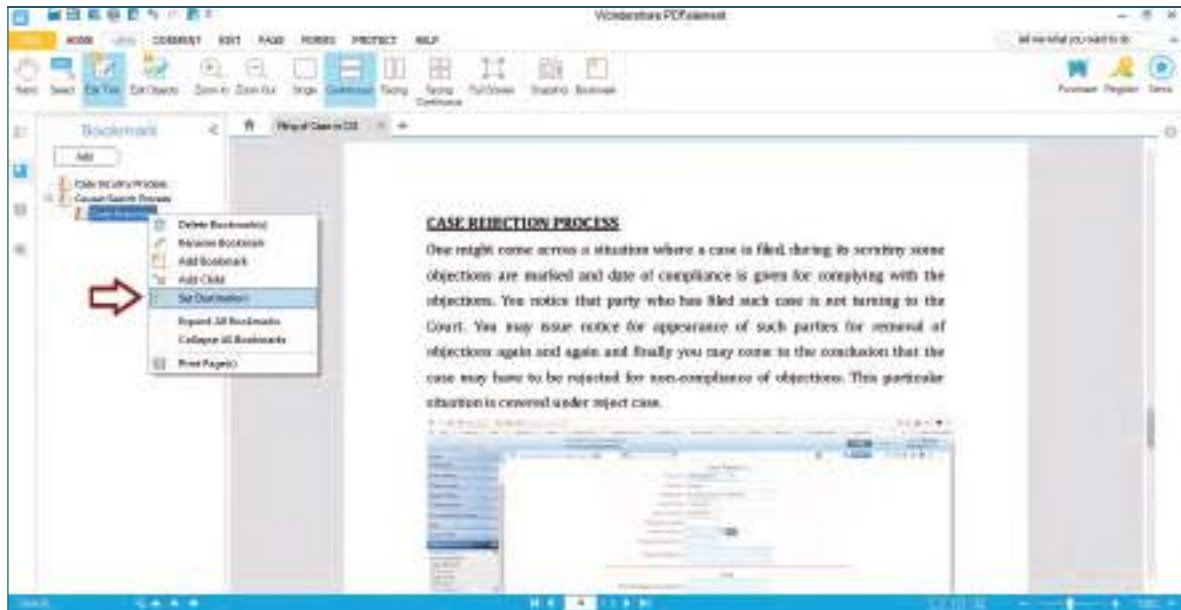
Wondershare PDFelement

FILE HOME VIEW COMMENT EDIT PAGE FORMS PROTECT HELP

Tell me what you want to do

Hand Select Edit Text Edit Objects Zoom In Zoom Out Single Continuous Facing Facing Continuous Full Screen Snapshot Bookmark

Purchase Register Sense

Bookmark

Add

Case Scrutiny Process
Caveat Search Process
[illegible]

Filing of Case in CIS

Delete Bookmark(s)
Rename Bookmark
Add Bookmark
Add Child
Set Destination
Expand All Bookmarks
Collapse All Bookmarks
Print Page(s)

CASE REJECTION PROCESS

One might come across a situation where a case is filed, during its scrutiny some objections are marked and date of compliance is given for complying with the objections. You notice that party who has filed such case is not turning to the Court. You may issue notice for appearance of such parties for removal of objections again and again and finally you may come to the conclusion that the case may have to be rejected for non-compliance of objections. This particular situation is covered under reject case.